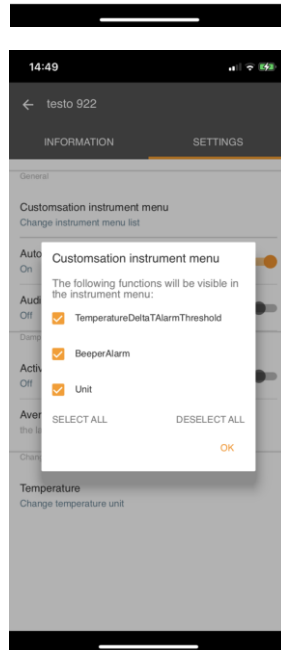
14:49

testo 922

INFORMATION SETTINGS

General

Customsation instrument menu
Change instrument menu list

Auto
On

Audi
Off

Damp

Activ
Off

Aver
the la

Chang

Temperature
Change temperature unit

Customsation instrument menu

The following functions will be visible in the instrument menu:

TemperatureDeltaTAlarmThreshold

BeeperAlarm

Unit

SELECT ALL DESELECT ALL

OK